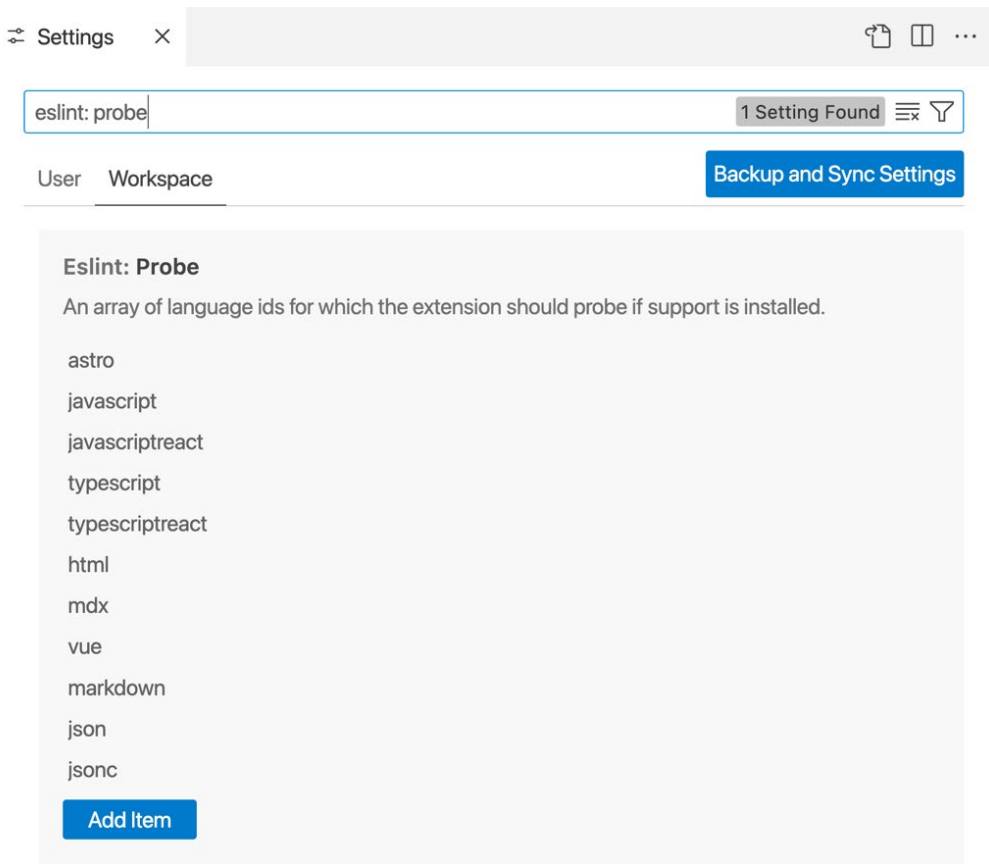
Settings ×

eslint: probe

1 Setting Found

User Workspace

Backup and Sync Settings

Eslint: Probe

An array of language ids for which the extension should probe if support is installed.

astro
javascript
javascriptreact
typescript
typescriptreact
html
mdx
vue
markdown
json
jsonc

Add Item